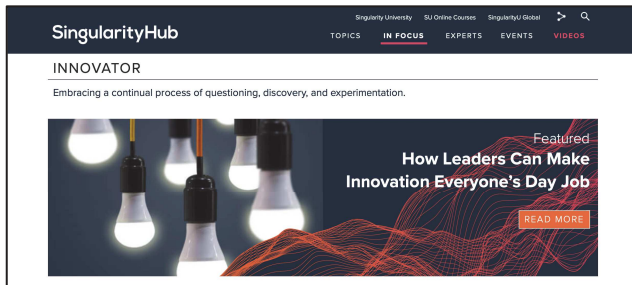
SingularityHub

Singularity University SU Online Courses SingularityU Global

TOPICS IN FOCUS EXPERTS EVENTS VIDEOS

INNOVATOR

Embracing a continual process of questioning, discovery, and experimentation.

Featured
How Leaders Can Make Innovation Everyone's Day Job

READ MORE